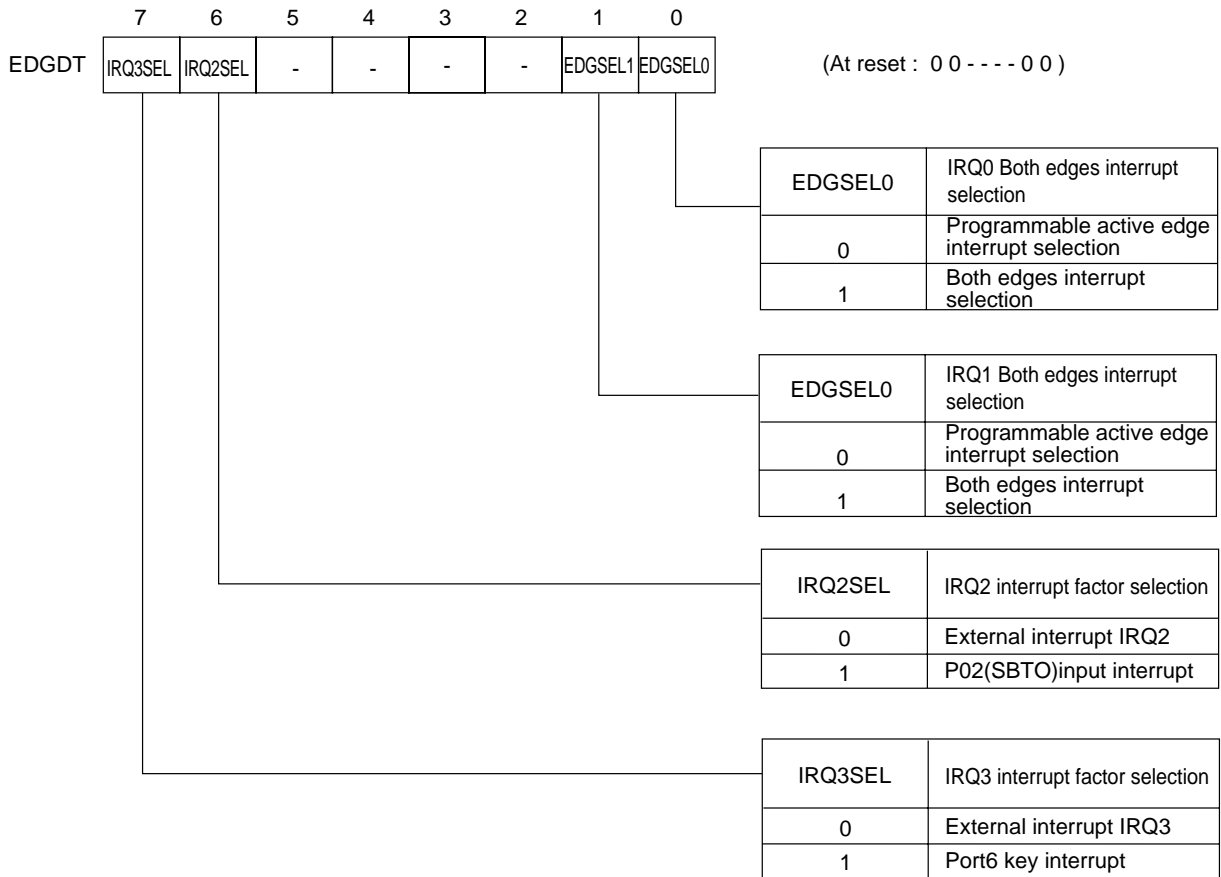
| | 7 | 6 | 5 | 4 | 3 | 2 | 1 | 0 |
|---|---|---|---|---|---|---|---|---|
| EDGDT | IRQ3SEL | IRQ2SEL | - | - | - | - | EDGSEL1 | EDGSEL0 |

(At reset : 0 0 - - - - 0 0 )

| EDGSEL0 | IRQ0 Both edges interrupt selection |
|---|---|
| 0 | Programmable active edge interrupt selection |
| 1 | Both edges interrupt selection |

| EDGSEL0 | IRQ1 Both edges interrupt selection |
|---|---|
| 0 | Programmable active edge interrupt selection |
| 1 | Both edges interrupt selection |

| IRQ2SEL | IRQ2 interrupt factor selection |
|---|---|
| 0 | External interrupt IRQ2 |
| 1 | P02(SBTO)input interrupt |

| IRQ3SEL | IRQ3 interrupt factor selection |
|---|---|
| 0 | External interrupt IRQ3 |
| 1 | Port6 key interrupt |